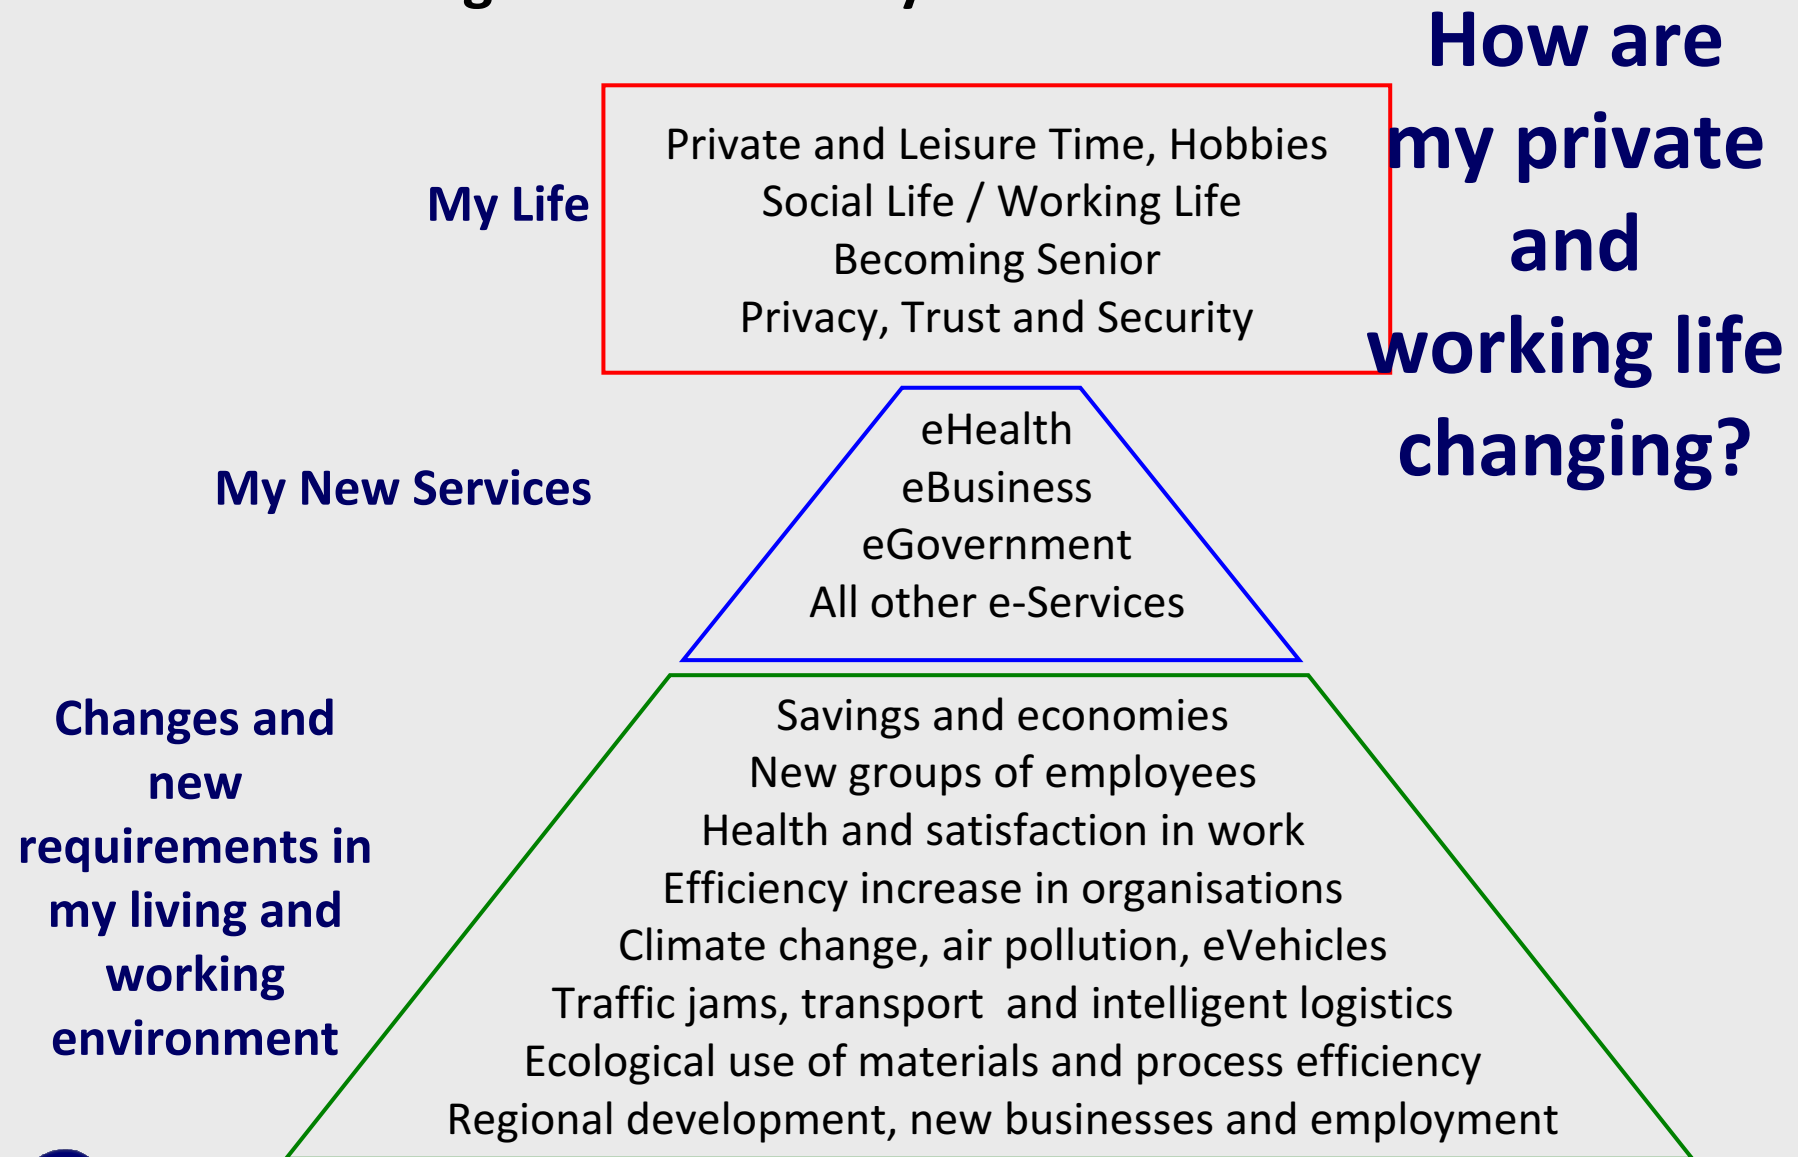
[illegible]

How are my private and working life changing?

My Life

Private and Leisure Time, Hobbies
Social Life / Working Life
Becoming Senior
Privacy, Trust and Security

My New Services

eHealth
eBusiness
eGovernment
All other e-Services

Changes and new requirements in my living and working environment

Savings and economies
New groups of employees
Health and satisfaction in work
Efficiency increase in organisations
Climate change, air pollution, eVehicles
Traffic jams, transport and intelligent logistics
Ecological use of materials and process efficiency
Regional development, new businesses and employment